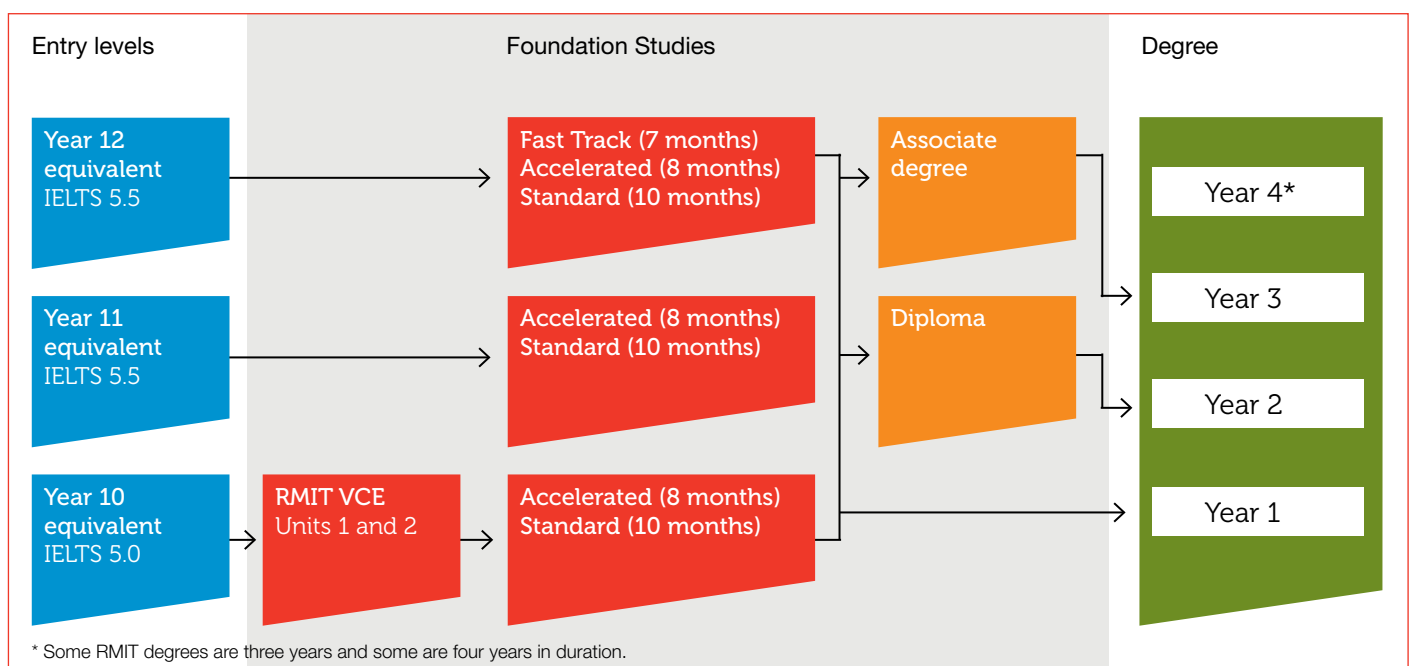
Entry levels

Foundation Studies

Degree

Year 12 equivalent
IELTS 5.5

Fast Track (7 months)
Accelerated (8 months)
Standard (10 months)

Associate degree

Year 4*

Year 11 equivalent
IELTS 5.5

Accelerated (8 months)
Standard (10 months)

Diploma

Year 3

Year 2

Year 10 equivalent
IELTS 5.0

RMIT VCE
Units 1 and 2

Accelerated (8 months)
Standard (10 months)

Year 1

* Some RMIT degrees are three years and some are four years in duration.